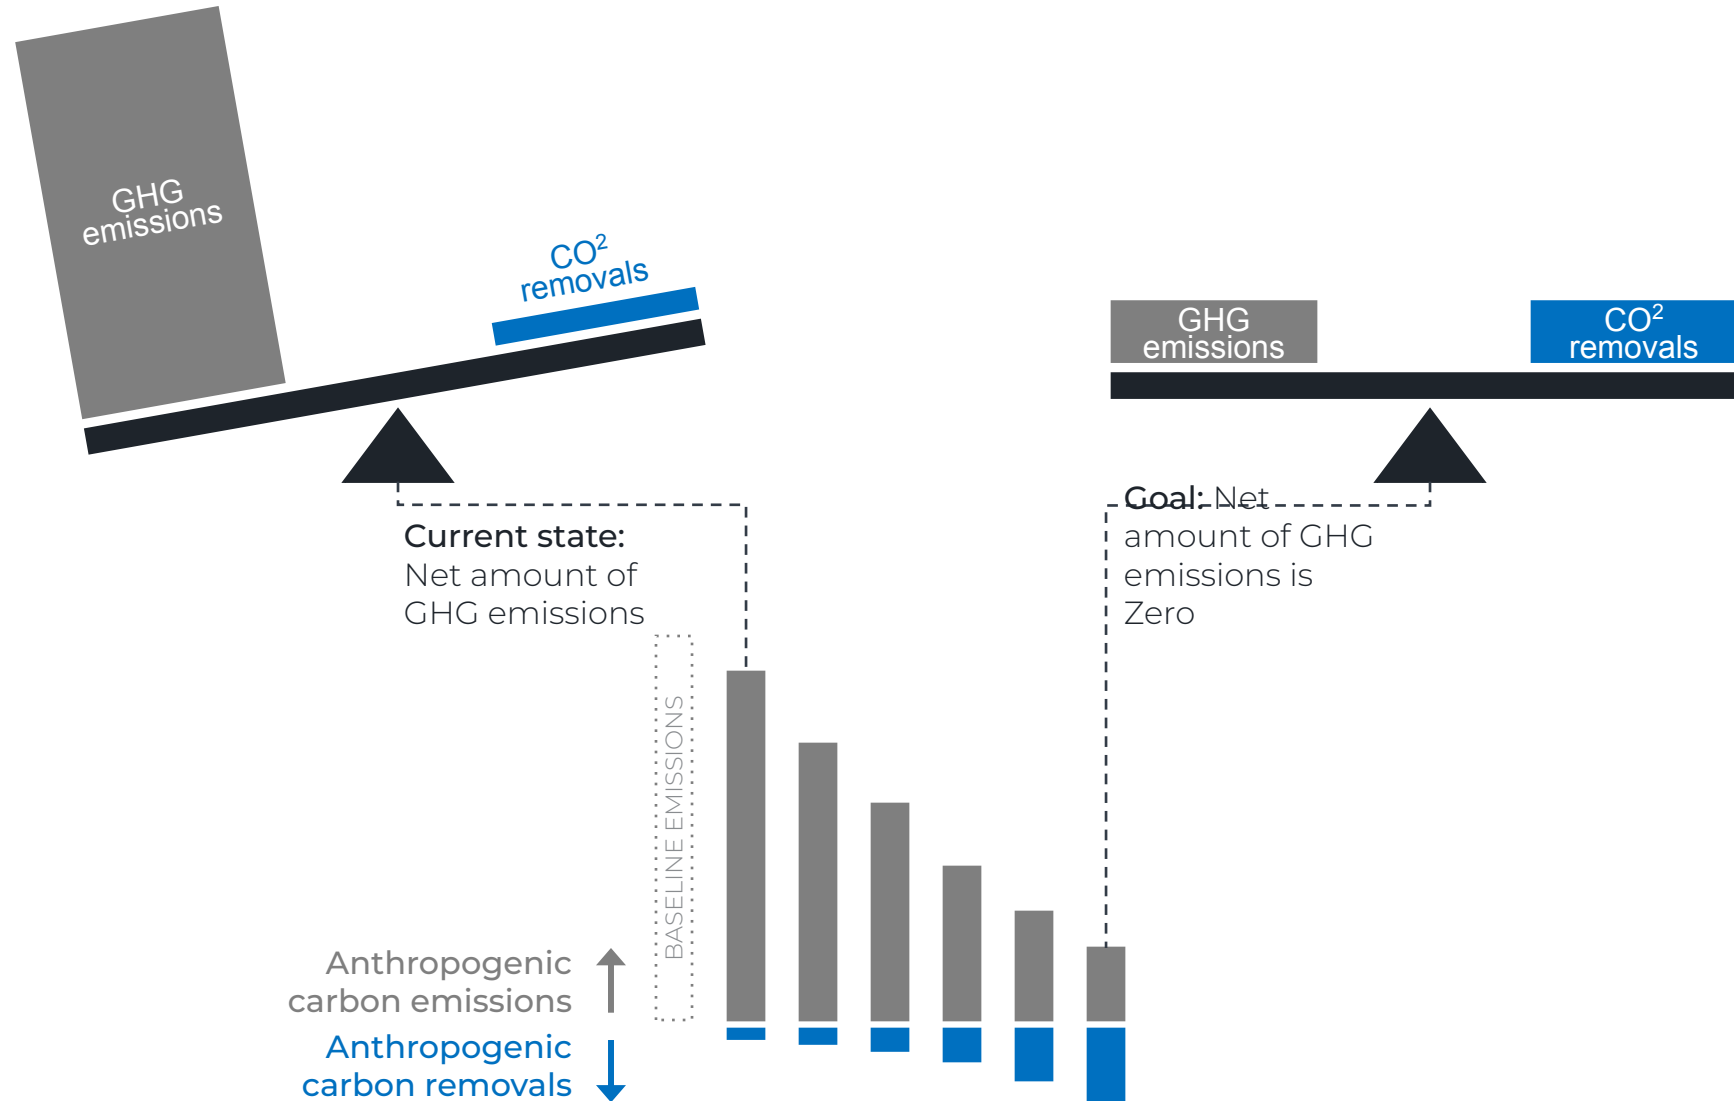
GHG emissions

$CO^2$ removals

GHG emissions

$CO^2$ removals

**Current state:** Net amount of GHG emissions

**Goal:** Net amount of GHG emissions is Zero

BASELINE EMISSIONS

Anthropogenic carbon emissions

Anthropogenic carbon removals